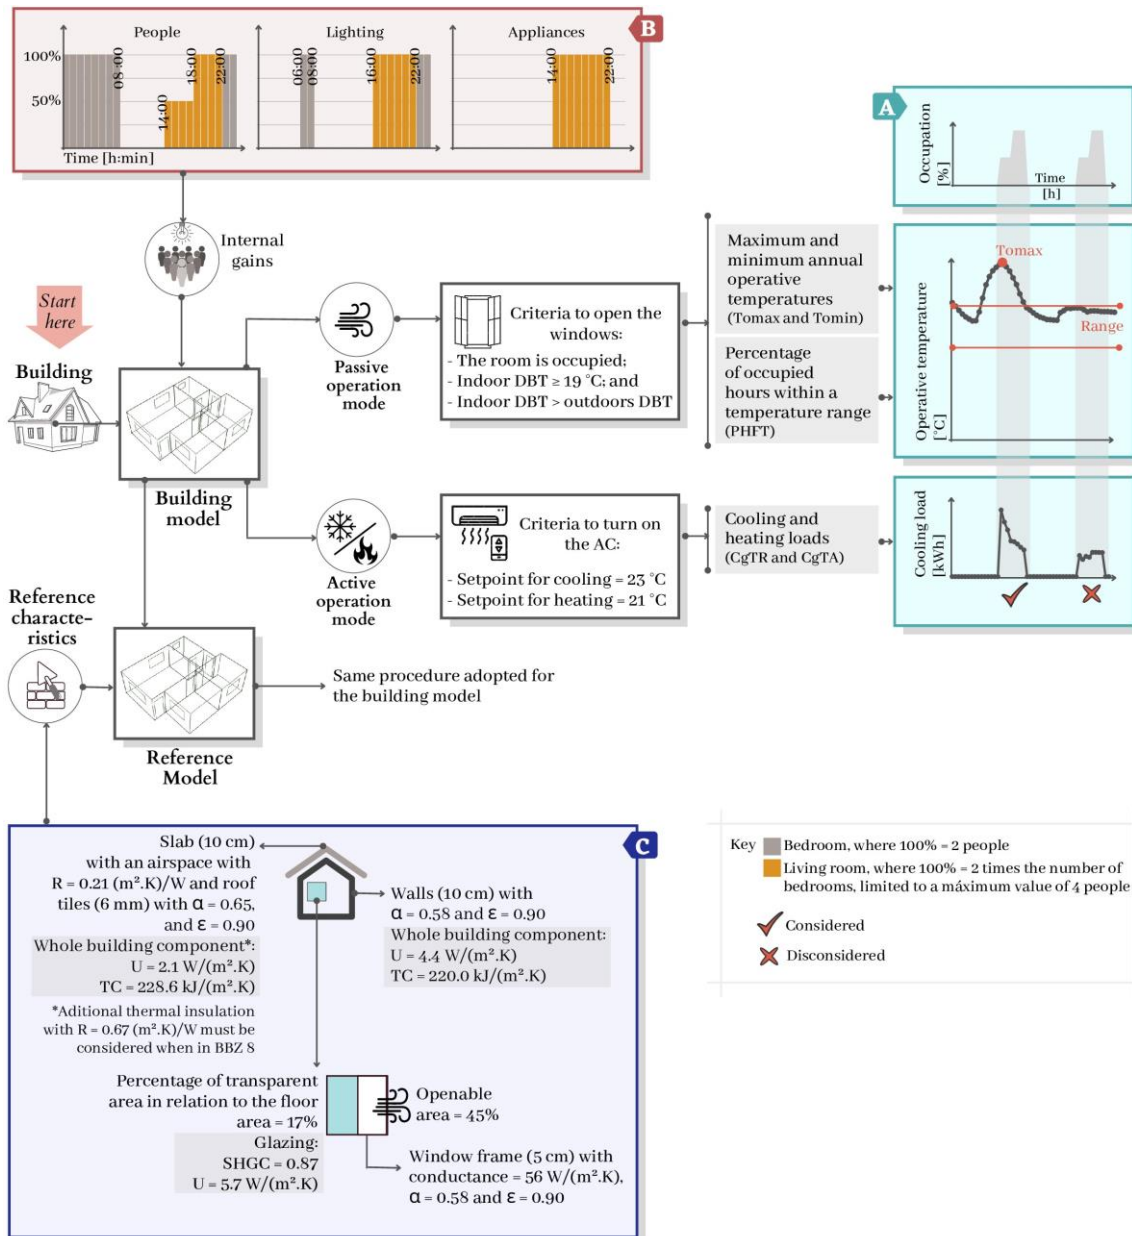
B

People

100%

50%

08:00

14:00

18:00

22:00

Time [h:min]

Lighting

06:00

08:00

16:00

22:00

Appliances

14:00

22:00

A

Occupation [%]

Time [h]

Internal gains

Start here

Building

Building model

Passive operation mode

Criteria to open the windows:
- The room is occupied;
- Indoor DBT ≥ 19 °C; and
- Indoor DBT > outdoors DBT

Maximum and minimum annual operative temperatures (Tomax and Tomin)

Percentage of occupied hours within a temperature range (PHFT)

Tomax

Range

Operative temperature [°C]

Active operation mode

Criteria to turn on the AC:
- Setpoint for cooling = 23 °C
- Setpoint for heating = 21 °C

Cooling and heating loads (CgTR and CgTA)

Cooling load [kWh]

Reference characteristics

Reference Model

Same procedure adopted for the building model

C

Slab (10 cm) with an airspace with R = 0.21 (m².K)/W and roof tiles (6 mm) with α = 0.65, and ε = 0.90

Whole building component*:
U = 2.1 W/(m².K)
TC = 228.6 kJ/(m².K)

*Aditional thermal insulation with R = 0.67 (m².K)/W must be considered when in BBZ 8

Walls (10 cm) with α = 0.58 and ε = 0.90

Whole building component:
U = 4.4 W/(m².K)
TC = 220.0 kJ/(m².K)

Percentage of transparent area in relation to the floor area = 17%

Glazing:
SHGC = 0.87
U = 5.7 W/(m².K)

Openable area = 45%

Window frame (5 cm) with conductance = 56 W/(m².K), α = 0.58 and ε = 0.90

Key
Bedroom, where 100% = 2 people
Living room, where 100% = 2 times the number of bedrooms, limited to a máximum value of 4 people

Considered

Disconsidered